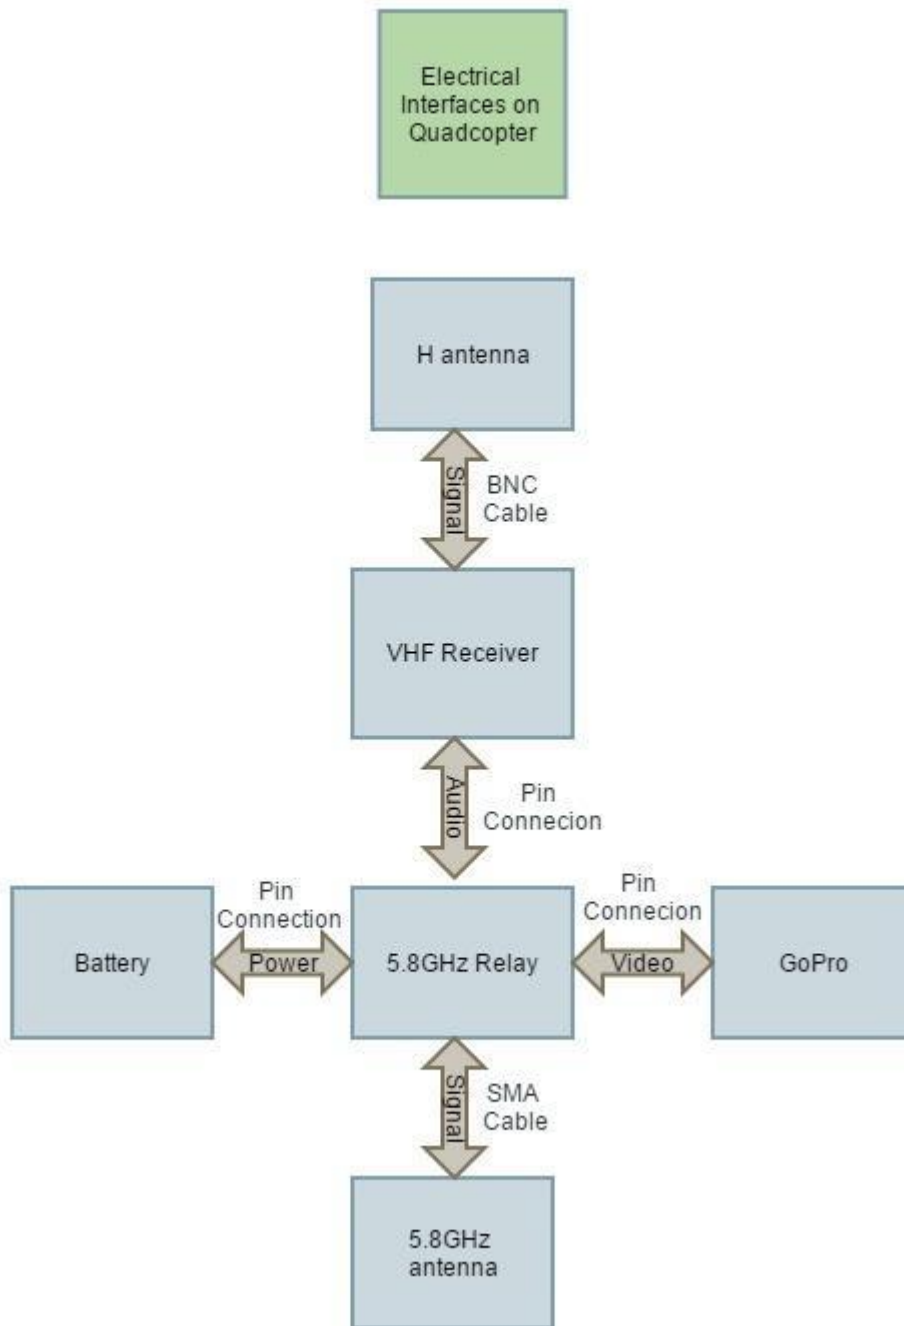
Electrical Interfaces on Quadcopter

H antenna

Signal

BNC Cable

VHF Receiver

Audio

Pin Connecion

Pin Connection

Battery

Power

5.8GHz Relay

Pin Connecion

Video

GoPro

Signal

SMA Cable

5.8GHz antenna